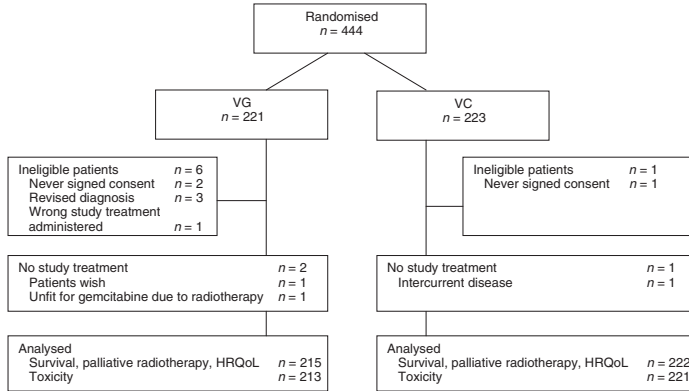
Randomised
$n = 444$

VG
$n = 221$

Ineligible patients $n = 6$
Never signed consent $n = 2$
Revised diagnosis $n = 3$
Wrong study treatment administered $n = 1$

No study treatment $n = 2$
Patients wish $n = 1$
Unfit for gemcitabine due to radiotherapy $n = 1$

Analysed
Survival, palliative radiotherapy, HRQoL $n = 215$
Toxicity $n = 213$

VC
$n = 223$

Ineligible patients $n = 1$
Never signed consent $n = 1$

No study treatment $n = 1$
Intercurrent disease $n = 1$

Analysed
Survival, palliative radiotherapy, HRQoL $n = 222$
Toxicity $n = 221$